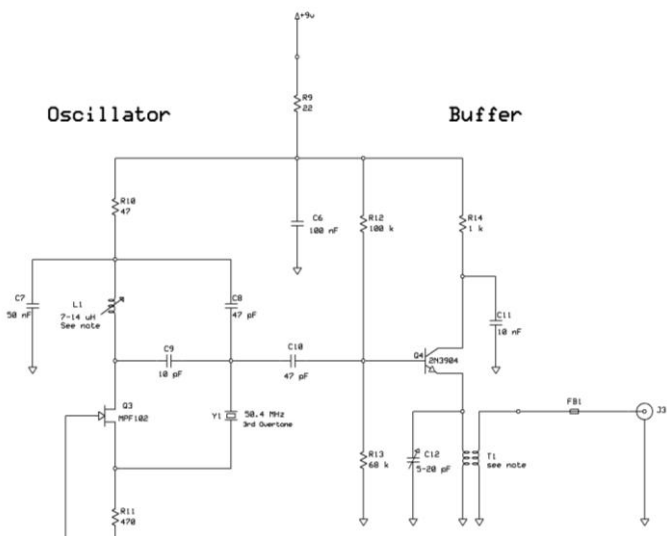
+9v

R9
22

Oscillator

Buffer

R10
47

C6
100 nF

R12
100 k

R14
1 k

C7
50 nF

L1
7-14 uH
See note

C8
47 pF

C11
10 nF

C9
10 pF

C10
47 pF

Q4
2N3904

Q3
MPF102

Y1
50.4 MHz
3rd Overtone

FB1

J3

R13
68 k

C12
5-20 pF

T1
see note

R11
470